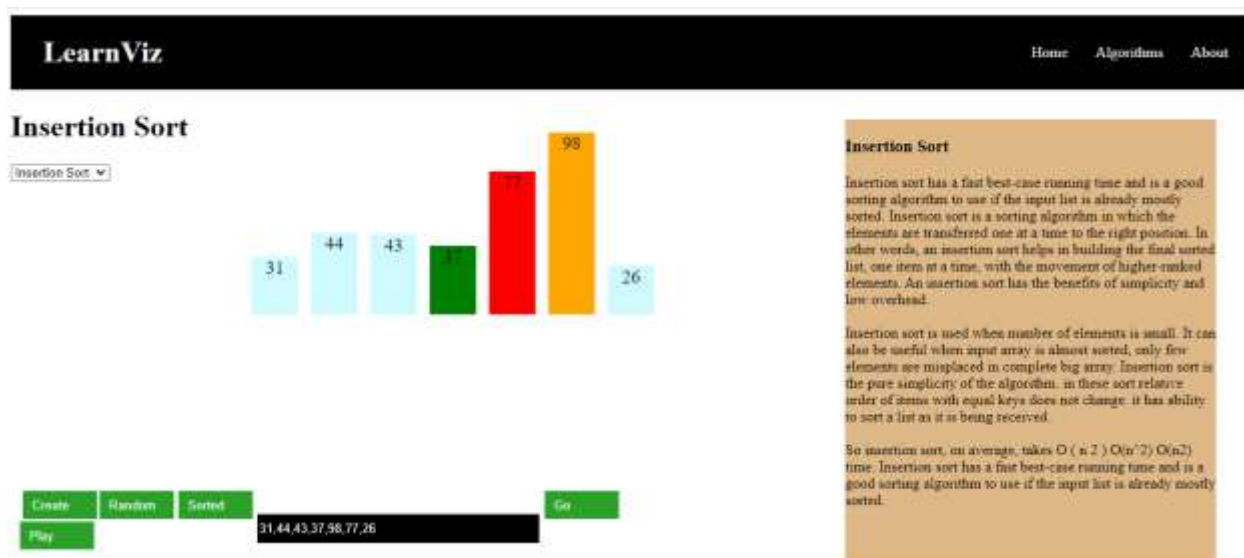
LearnViz

Home Algorithms About

Insertion Sort

Insertion Sort

98

77

44

43

31

37

26

Insertion Sort

Insertion sort has a fast best-case running time and is a good sorting algorithm to use if the input list is already mostly sorted. Insertion sort is a sorting algorithm in which the elements are transferred one at a time to the right position. In other words, an insertion sort helps in building the final sorted list, one item at a time, with the movement of higher-ranked elements. An insertion sort has the benefits of simplicity and low overhead.

Insertion sort is used when number of elements is small. It can also be useful when input array is almost sorted, only few elements are misplaced in complete big array. Insertion sort is the pure simplicity of the algorithm. in these sort relative order of items with equal keys does not change. it has ability to sort a list as it is being received.

So insertion sort, on average, takes O ( n 2 ) O(n^2) O(n2) time. Insertion sort has a fast best-case running time and is a good sorting algorithm to use if the input list is already mostly sorted.

Create Random Sorted

31,44,43,37,98,77,26

Go

Play